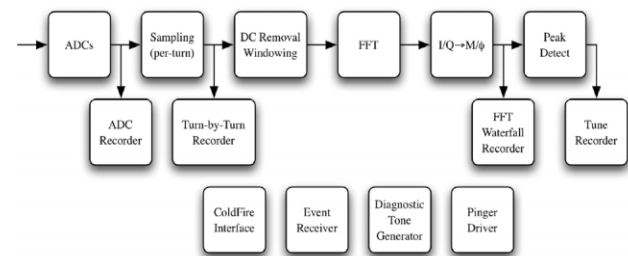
ADCs

Sampling (per-turn)

DC Removal Windowing

FFT

I/Q→M/ϕ

Peak Detect

ADC Recorder

Turn-by-Turn Recorder

FFT Waterfall Recorder

Tune Recorder

ColdFire Interface

Event Receiver

Diagnostic Tone Generator

Pinger Driver